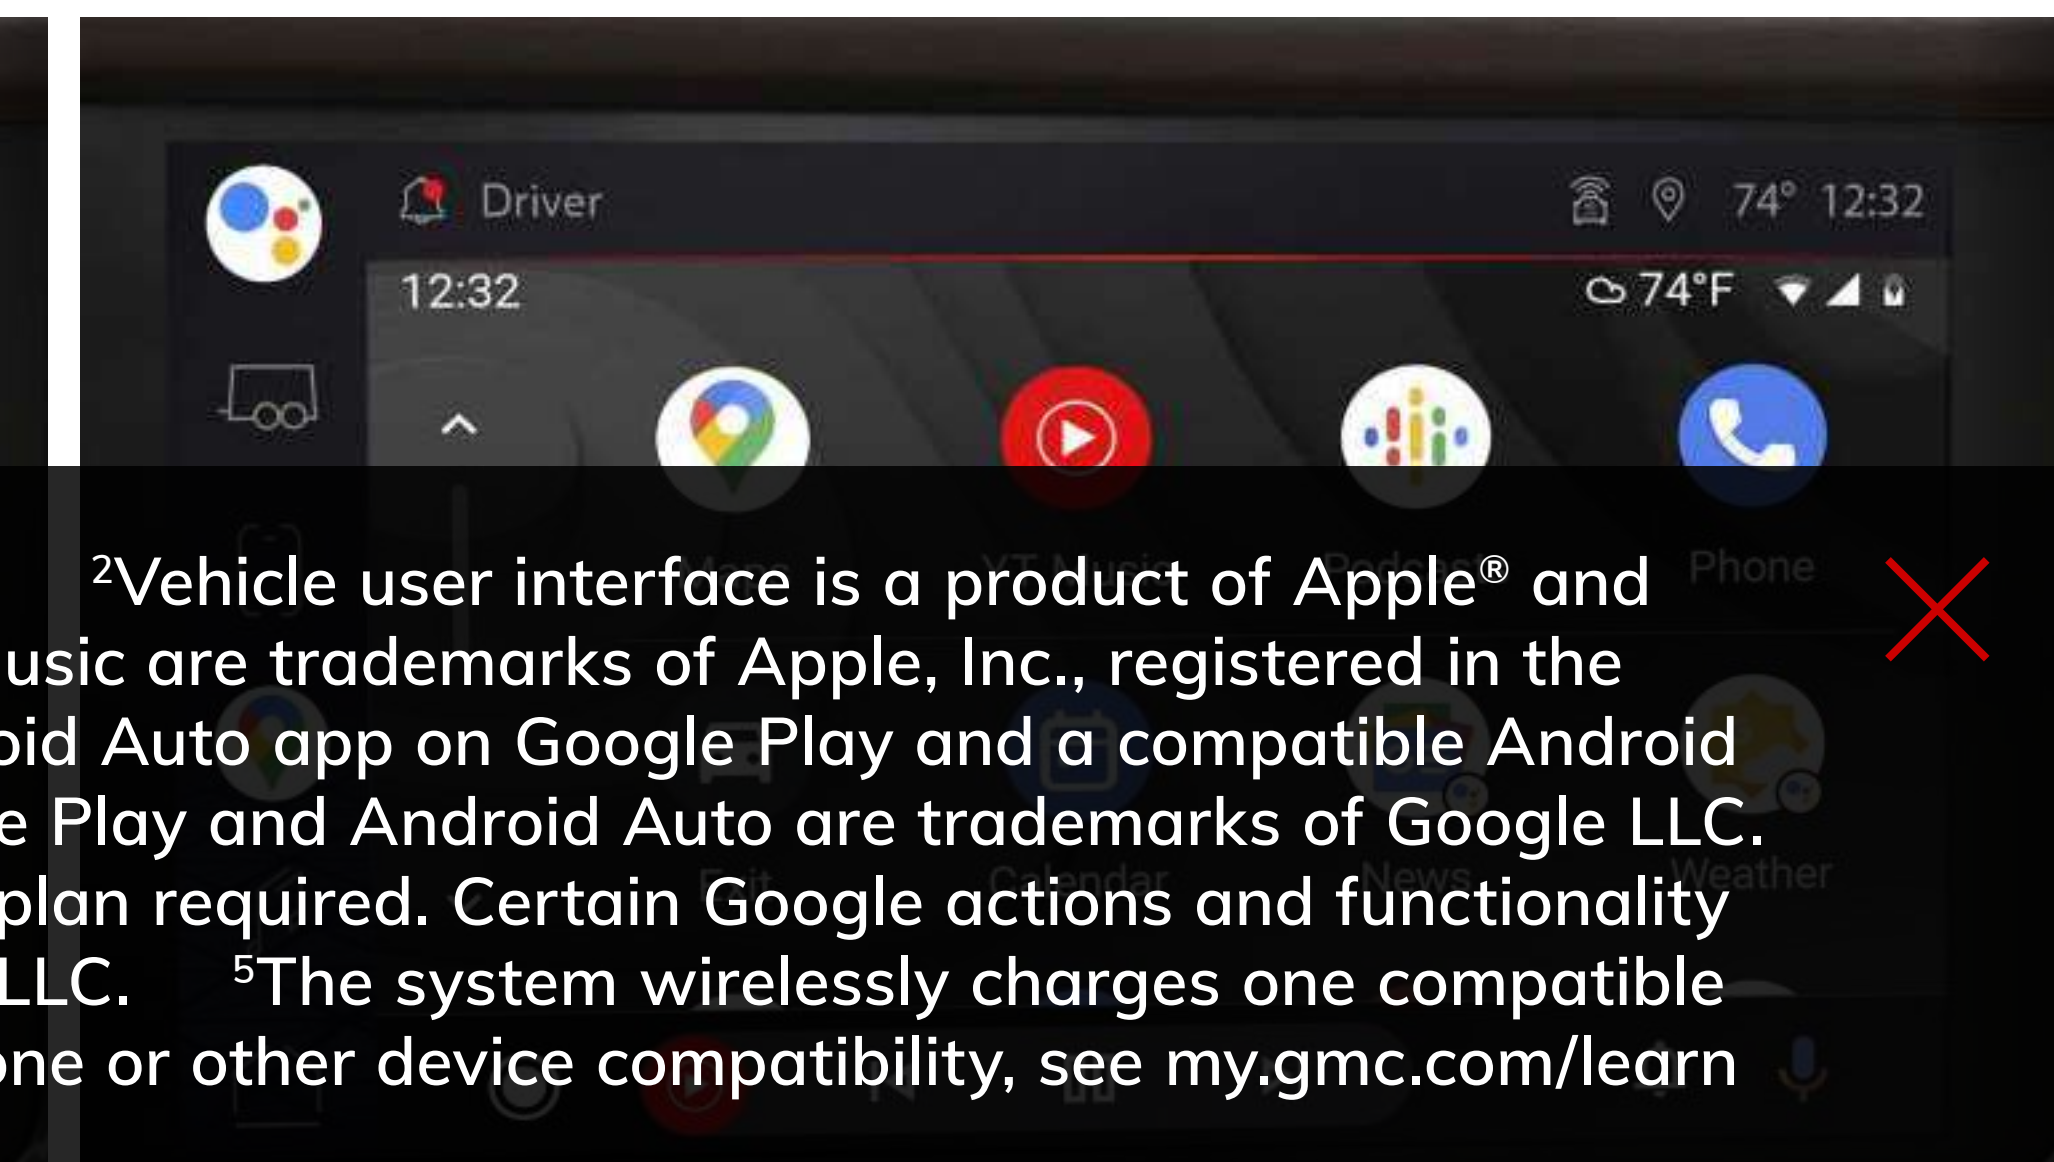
Driver

74° 12:32

12:32

74°F

Phone

$^2$Vehicle user interface is a product of Apple® and usic are trademarks of Apple, Inc., registered in the oid Auto app on Google Play and a compatible Android e Play and Android Auto are trademarks of Google LLC. plan required. Certain Google actions and functionality LLC. $^5$The system wirelessly charges one compatible one or other device compatibility, see my.gmc.com/learn

Calendar

News

Weather